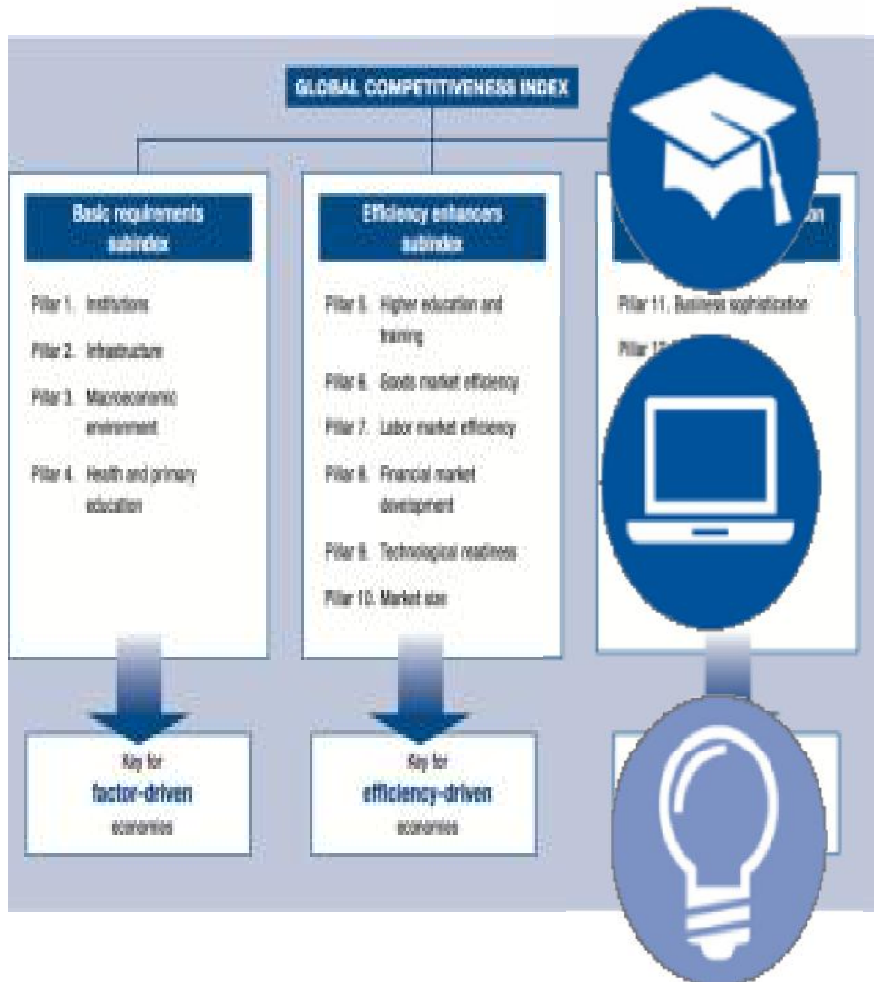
GLOBAL COMPETITIVENESS INDEX

Basic requirements subindex

Pillar 1. Institutions

Pillar 2. Infrastructure

Pillar 3. Macroeconomic environment

Pillar 4. Health and primary education

Key for factor-driven economies

Efficiency enhancers subindex

Pillar 5. Higher education and training

Pillar 6. Goods market efficiency

Pillar 7. Labor market efficiency

Pillar 8. Financial market development

Pillar 9. Technological readiness

Pillar 10. Market size

Key for efficiency-driven economies

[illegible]on

Pillar 11. Business sophistication

Pillar 1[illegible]